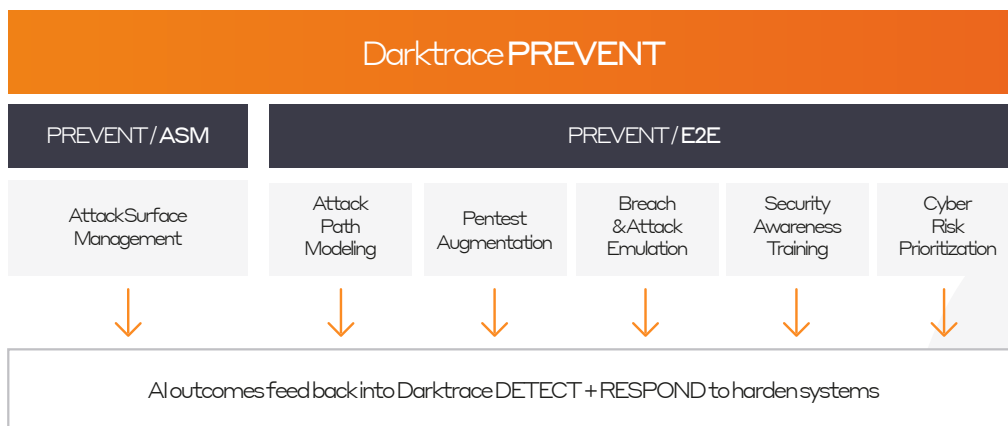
Darktrace PREVENT

PREVENT / ASM

PREVENT / E2E

Attack Surface Management

Attack Path Modeling

Pentest Augmentation

Breach & Attack Emulation

Security Awareness Training

Cyber Risk Prioritization

AI outcomes feed back into Darktrace DETECT + RESPOND to harden systems